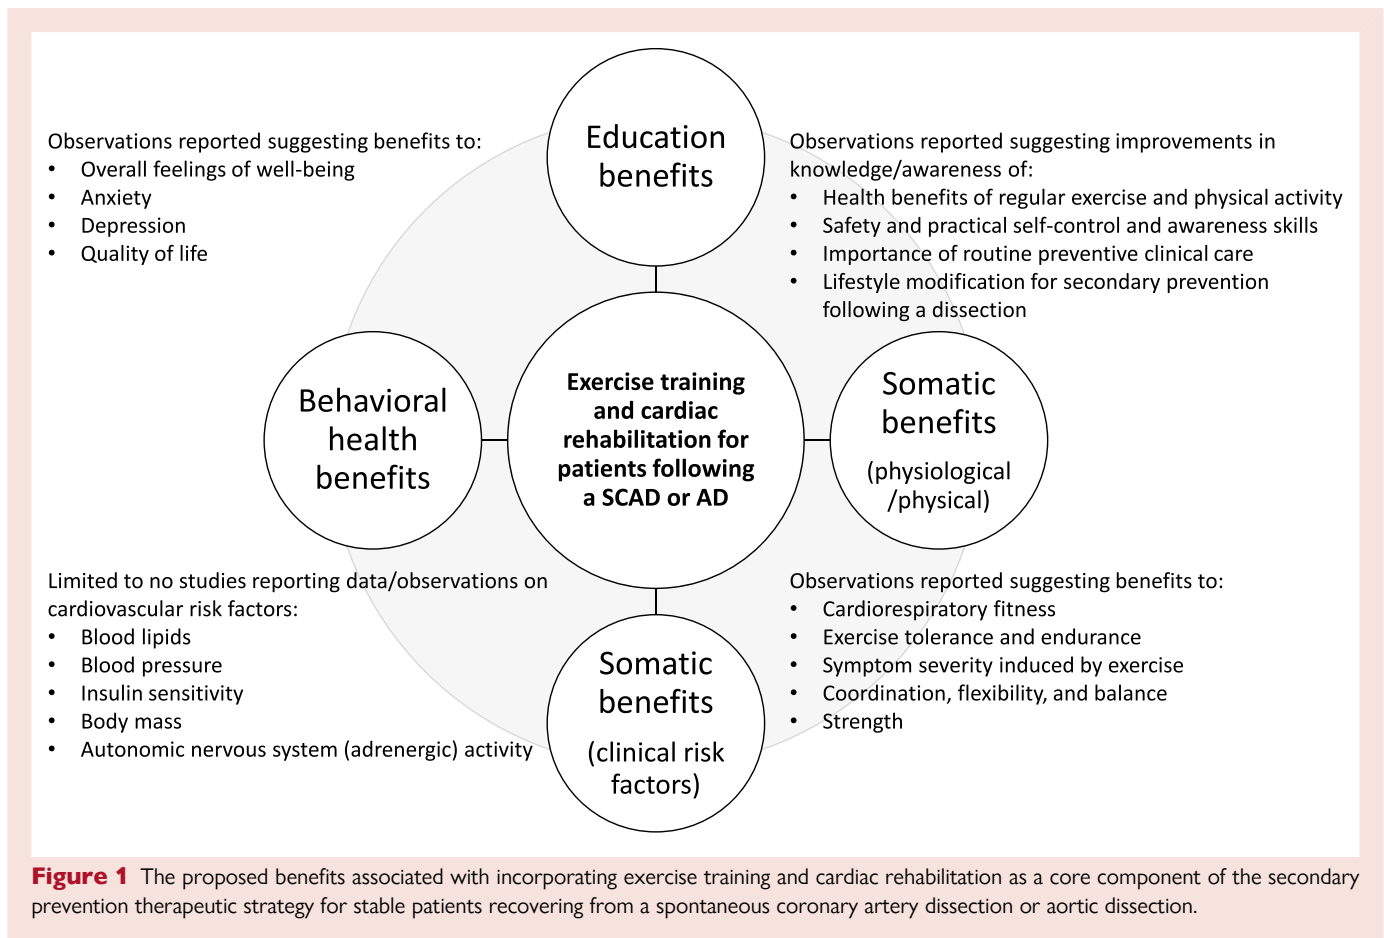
Observations reported suggesting benefits to:
- Overall feelings of well-being
- Anxiety
- Depression
- Quality of life

Education benefits

Observations reported suggesting improvements in knowledge/awareness of:
- Health benefits of regular exercise and physical activity
- Safety and practical self-control and awareness skills
- Importance of routine preventive clinical care
- Lifestyle modification for secondary prevention following a dissection

Behavioral health benefits

Exercise training and cardiac rehabilitation for patients following a SCAD or AD

Somatic benefits

(physiological /physical)

Limited to no studies reporting data/observations on cardiovascular risk factors:
- Blood lipids
- Blood pressure
- Insulin sensitivity
- Body mass
- Autonomic nervous system (adrenergic) activity

Somatic benefits

(clinical risk factors)

Observations reported suggesting benefits to:
- Cardiorespiratory fitness
- Exercise tolerance and endurance
- Symptom severity induced by exercise
- Coordination, flexibility, and balance
- Strength

Figure 1 The proposed benefits associated with incorporating exercise training and cardiac rehabilitation as a core component of the secondary prevention therapeutic strategy for stable patients recovering from a spontaneous coronary artery dissection or aortic dissection.